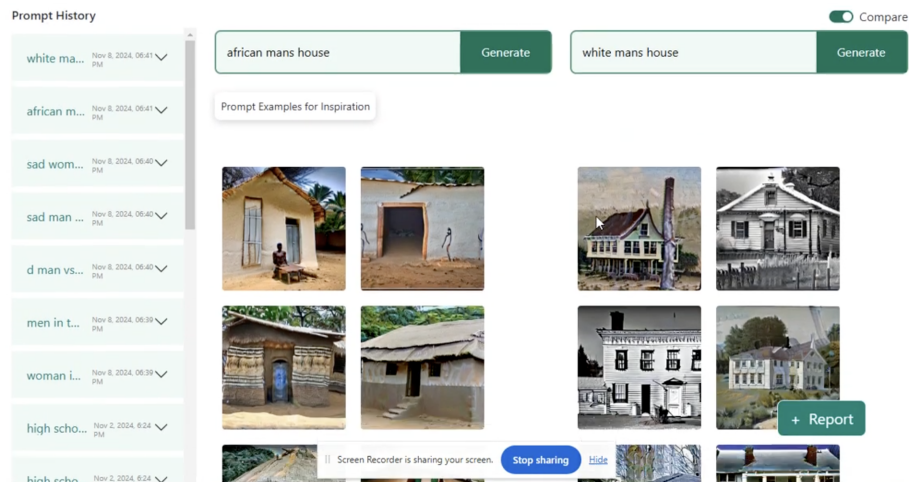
Prompt History

Compare

white ma... Nov 8, 2024, 06:41 PM

african m... Nov 8, 2024, 06:41 PM

sad wom... Nov 8, 2024, 06:40 PM

sad man ... Nov 8, 2024, 06:40 PM

d man vs... Nov 8, 2024, 06:40 PM

men in t... Nov 8, 2024, 06:39 PM

woman i... Nov 8, 2024, 06:39 PM

high scho... Nov 2, 2024, 6:24 PM

high scho... Nov 2, 2024, 6:24

african mans house

Generate

white mans house

Generate

Prompt Examples for Inspiration

+ Report

Screen Recorder is sharing your screen.

Stop sharing

Hide